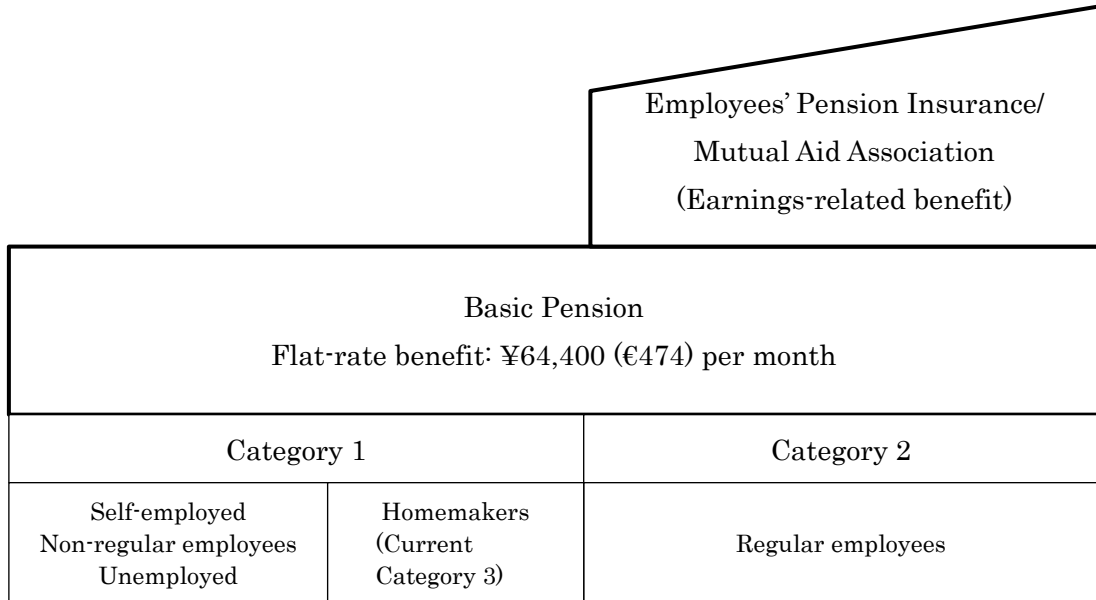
Employees' Pension Insurance/
Mutual Aid Association
(Earnings-related benefit)

Basic Pension
Flat-rate benefit: ¥64,400 (€474) per month

| Category 1 | | Category 2 |
|---|---|---|
| Self-employed Non-regular employees Unemployed | Homemakers (Current Category 3) | Regular employees |